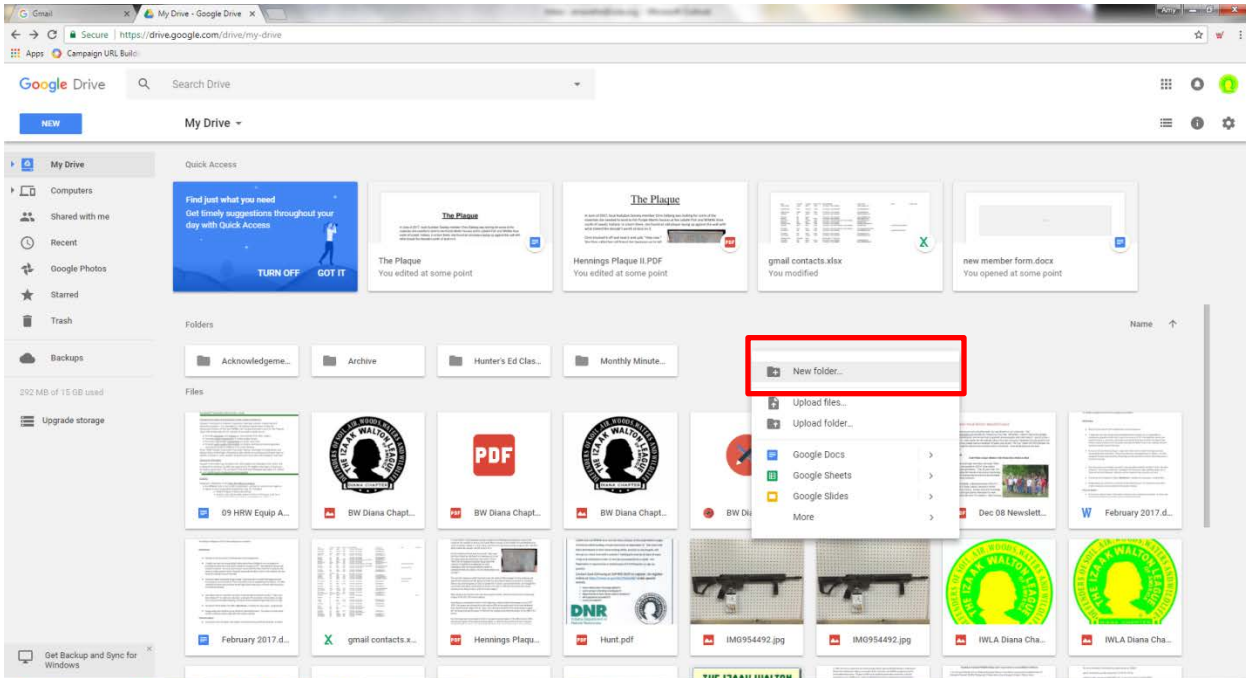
Gmail
My Drive - Google Drive
Secure https://drive.google.com/drive/my-drive
Apps Campaign URL Build
Google Drive
Search Drive
NEW
My Drive
My Drive
Computers
Shared with me
Recent
Google Photos
Starred
Trash
Backups
292 MB of 15 GB used
Upgrade storage
Quick Access
Find just what you need
Get timely suggestions throughout your day with Quick Access
TURN OFF GOT IT
The Plaque
The Plaque
You edited at some point
The Plaque
Hennings Plaque II.PDF
You edited at some point
gmail contacts.xlsx
You modified
new member form.docx
You opened at some point
Folders
Name
Acknowledgeme...
Archive
Hunter's Ed Clas...
Monthly Minute...
New folder...
Upload files...
Upload folder...
Google Docs
Google Sheets
Google Slides
More
Files
PDF
09 HRW Equip A...
BW Diana Chapt...
BW Diana Chapt...
BW Diana Chapt...
BW Di
Dec 08 Newslett...
February 2017.d...
February 2017.d...
gmail contacts.x...
Hennings Plaqu...
DNR
Hunt.pdf
IMG954492.jpg
IMG954492.jpg
IWLA Diana Cha...
IWLA Diana Cha...
Get Backup and Sync for Windows
THE IZAAK WALTON